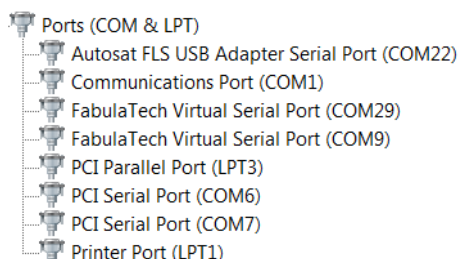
Ports (COM & LPT)
Autosat FLS USB Adapter Serial Port (COM22)
Communications Port (COM1)
FabulaTech Virtual Serial Port (COM29)
FabulaTech Virtual Serial Port (COM9)
PCI Parallel Port (LPT3)
PCI Serial Port (COM6)
PCI Serial Port (COM7)
Printer Port (LPT1)